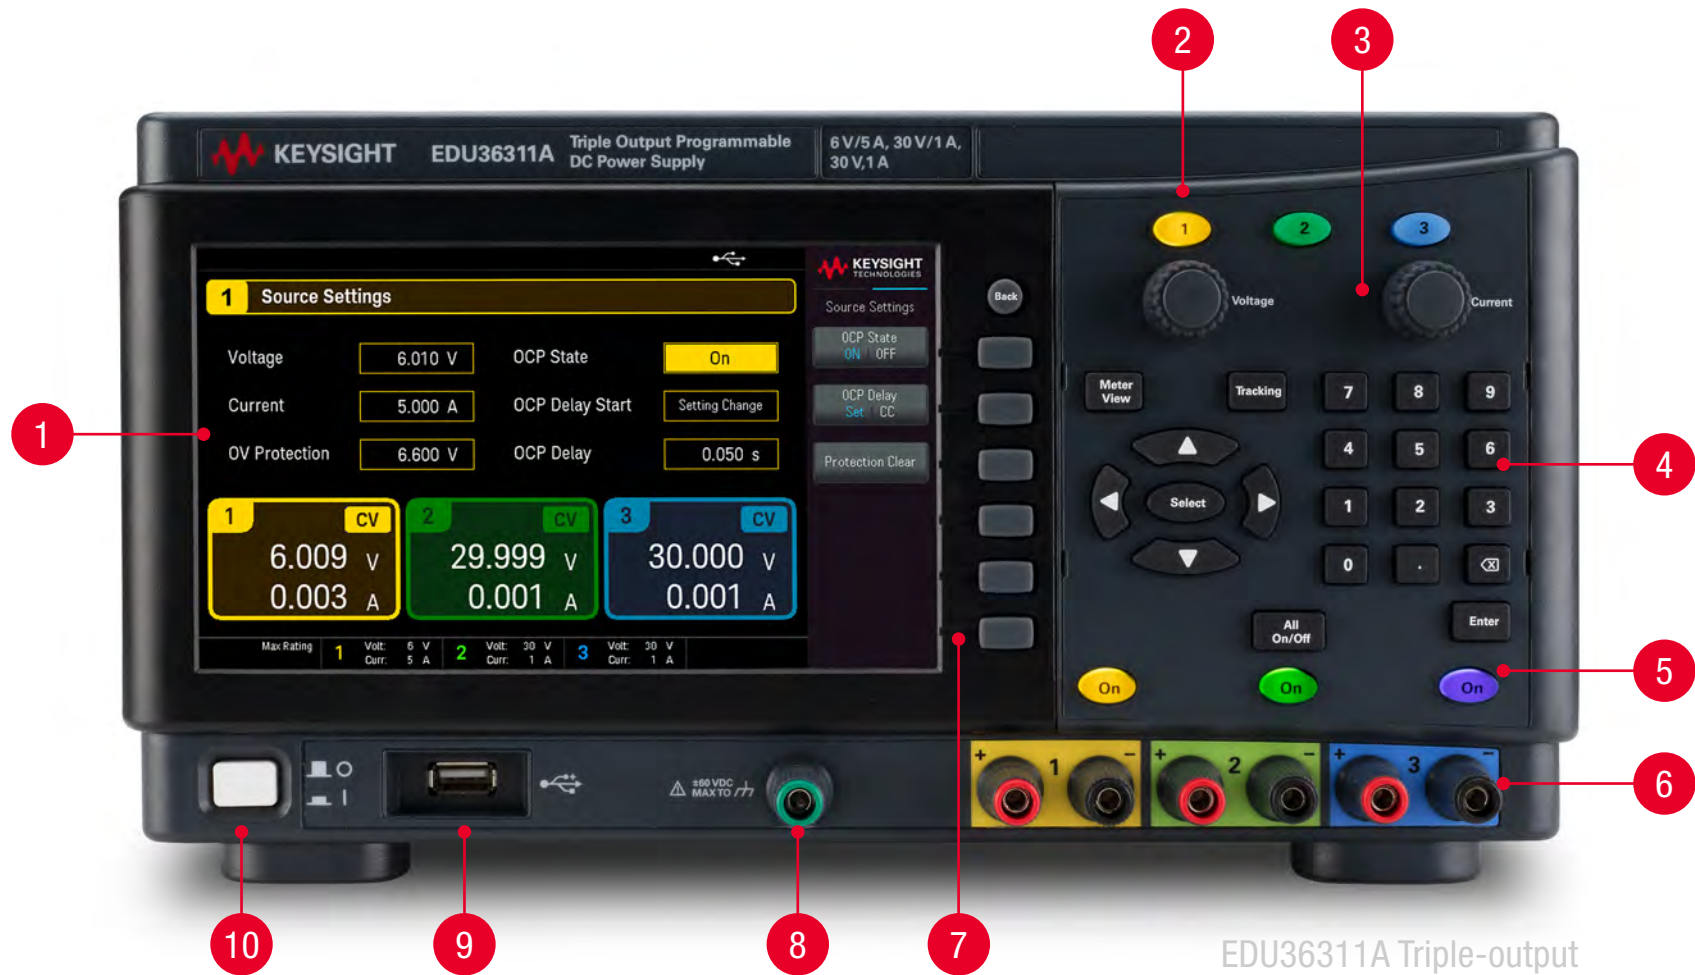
2
3
KEYSIGHT EDU36311A Triple Output Programmable DC Power Supply
6 V/5 A, 30 V/1 A, 30 V,1 A

KEYSIGHT TECHNOLOGIES
1 Source Settings
Source Settings

| Voltage | 6.010 V | OCP State | On |
|---|---|---|---|
| Current | 5.000 A | OCP Delay Start | Setting Change |
| OV Protection | 6.600 V | OCP Delay | 0.050 s |

OCP State ON OFF
OCP Delay Set CC
Protection Clear

1 CV 6.009 V 0.003 A
2 CV 29.999 V 0.001 A
3 CV 30.000 V 0.001 A

Max Rating 1 Volt: 6 V Curr: 5 A 2 Volt: 30 V Curr: 1 A 3 Volt: 30 V Curr: 1 A

Back
1
2
3
Voltage
Current
Meter View
Tracking
7 8 9
4 5 6
1 2 3
0 .
Select
All On/Off
Enter
On On On
1
4
5
6
+ 1 − + 2 − + 3 −
±60 VDC MAX TO
10
9
8
7
EDU36311A Triple-output